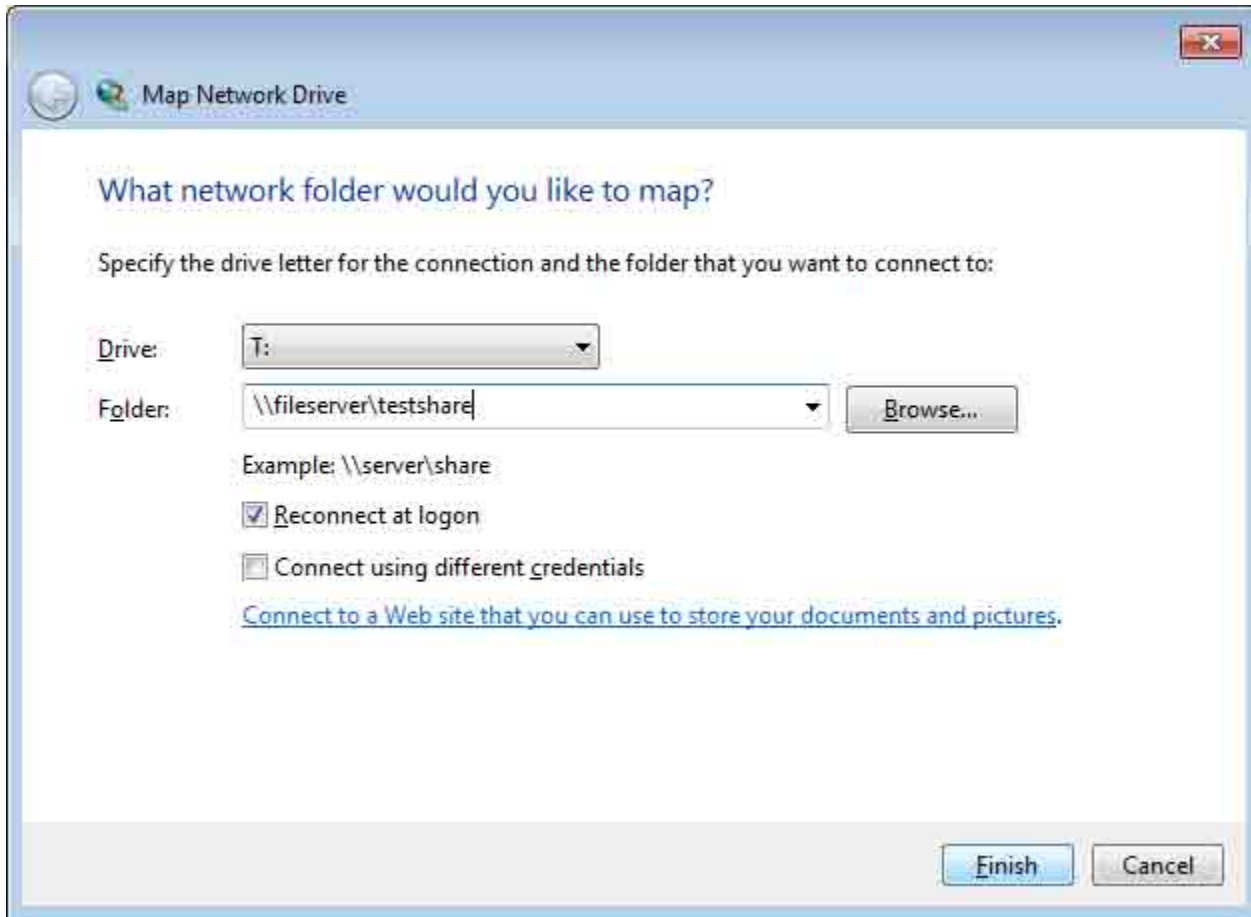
Map Network Drive

What network folder would you like to map?

Specify the drive letter for the connection and the folder that you want to connect to:

Drive: T:

Folder: \\fileserver\testshare

Browse...

Example: \\server\share

Reconnect at logon

Connect using different credentials

Connect to a Web site that you can use to store your documents and pictures.

Finish

Cancel